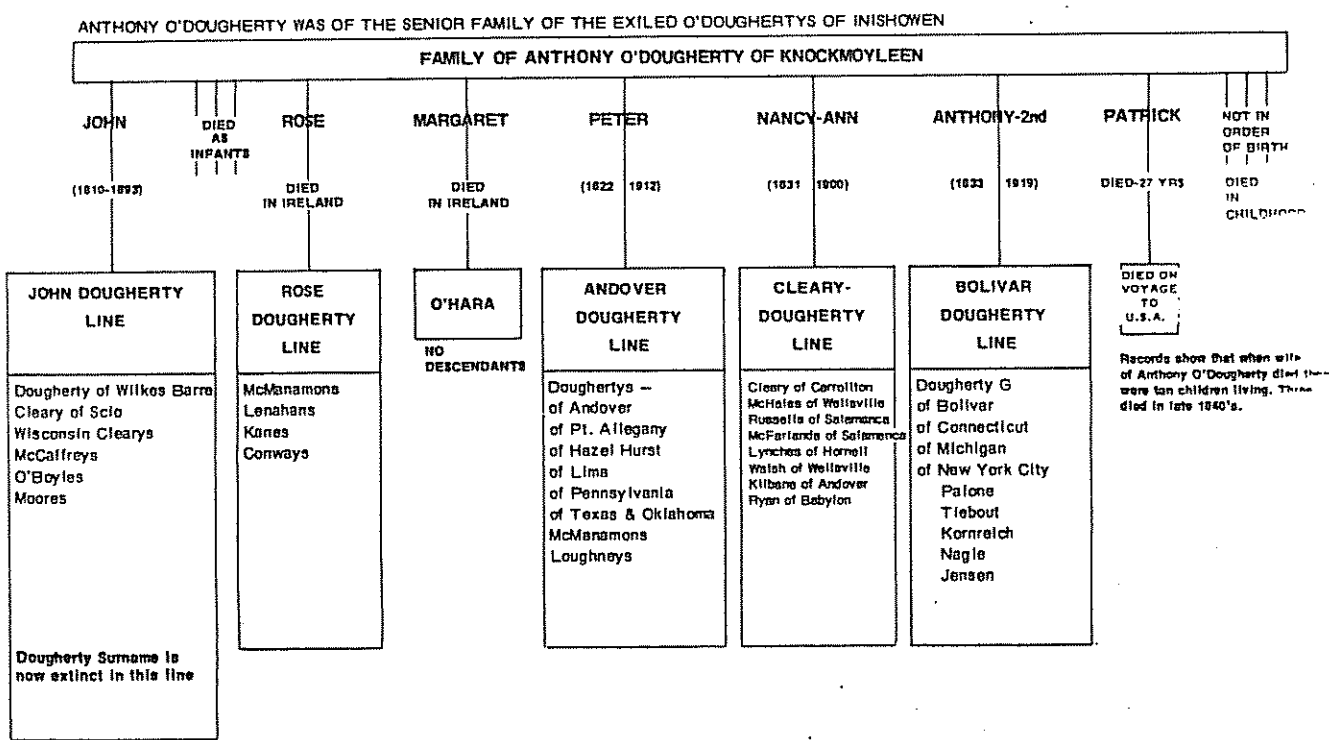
ANTHONY O'DOUGHERTY WAS OF THE SENIOR FAMILY OF THE EXILED O'DOUGHERTYS OF INISHOWEN

FAMILY OF ANTHONY O'DOUGHERTY OF KNOCKMOYLEEN

JOHN
(1810-1893)

DIED AS INFANTS

ROSE
DIED IN IRELAND

MARGARET
DIED IN IRELAND

PETER
(1822 1912)

NANCY-ANN
(1831 1900)

ANTHONY-2nd
(1833 1919)

PATRICK
DIED-27 YRS

NOT IN ORDER OF BIRTH
DIED IN CHILDHOOD

JOHN DOUGHERTY LINE

Dougherty of Wilkes Barre
Cleary of Scio
Wisconsin Clearys
McCaffreys
O'Boyles
Moores

Dougherty Surname is now extinct in this line

ROSE DOUGHERTY LINE

McManamons
Lenahans
Kanes
Conways

O'HARA

NO DESCENDANTS

ANDOVER DOUGHERTY LINE

Doughertys —
of Andover
of Pt. Allegany
of Hazel Hurst
of Lima
of Pennsylvania
of Texas & Oklahoma
McManamons
Loughneys

CLEARY-DOUGHERTY LINE

Cleary of Carrollton
McHales of Wellsville
Russells of Salamanca
McFarlands of Salamanca
Lynches of Hornell
Walsh of Wellsville
Kilbane of Andover
Ryan of Babylon

BOLIVAR DOUGHERTY LINE

Dougherty G
of Bolivar
of Connecticut
of Michigan
of New York City
Palone
Tiebout
Kornreich
Nagle
Jensen

DIED ON VOYAGE TO U.S.A.

Records show that when wife of Anthony O'Dougherty died there were ten children living. Three died in late 1840's.